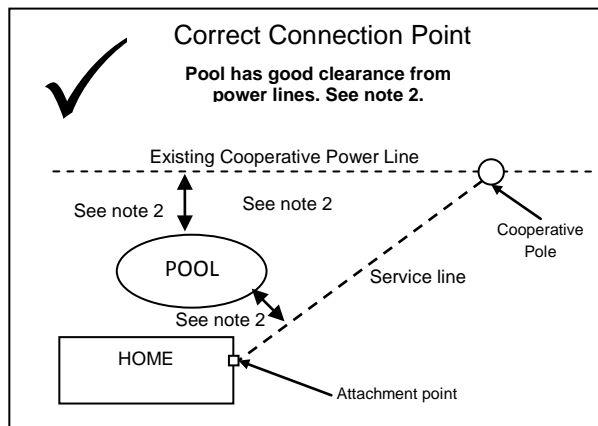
Correct Connection Point

**Pool has good clearance from power lines. See note 2.**

Existing Cooperative Power Line

See note 2

See note 2

Cooperative Pole

POOL

Service line

See note 2

HOME

Attachment point